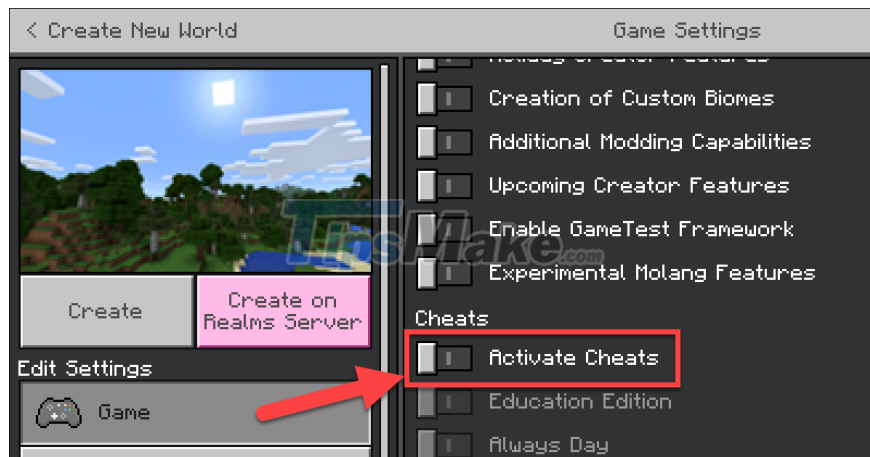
< Create New World

Game Settings

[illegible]

Creation of Custom Biomes

Additional Modding Capabilities

Upcoming Creator Features

Enable GameTest Framework

Experimental Molang Features

TipsMake

Create

Create on Realms Server

Edit Settings

Game

Cheats

Activate Cheats

Education Edition

Always Day